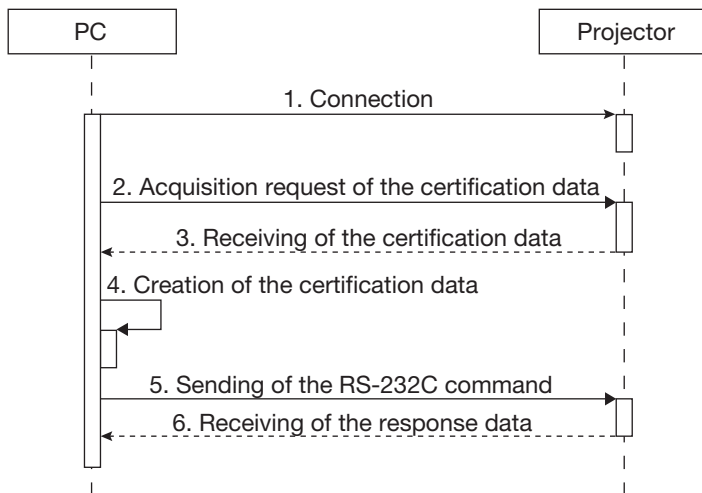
PC

Projector

1. Connection

2. Acquisition request of the certification data

3. Receiving of the certification data

4. Creation of the certification data

5. Sending of the RS-232C command

6. Receiving of the response data